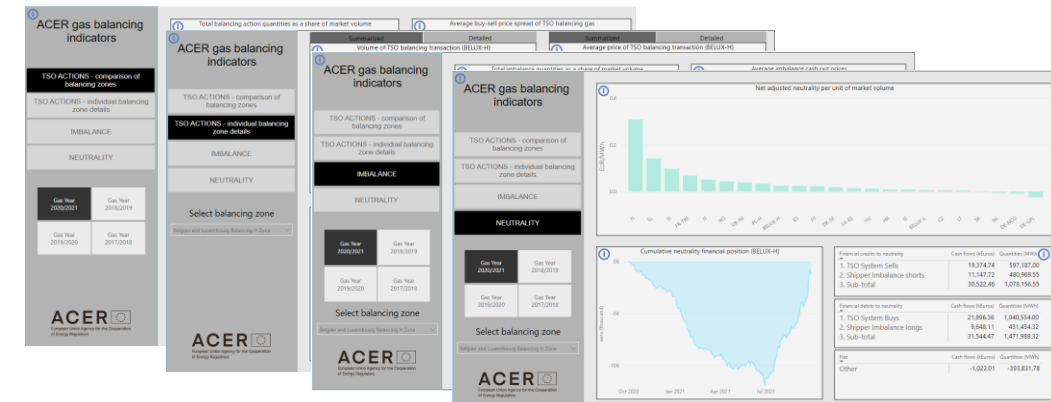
ACER gas balancing indicators

TSO ACTIONS - comparison of balancing zones

TSO ACTIONS - individual balancing zone details

IMBALANCE

NEUTRALITY

Gas Year 2020/2021

Gas Year 2018/2019

Gas Year 2019/2020

Gas Year 2017/2018

ACER

European Union Agency for the Cooperation of Energy Regulators

Total balancing action quantities as a share of market volume

Average buy-sell price spread of TSO balancing gas

ACER gas balancing indicators

TSO ACTIONS - comparison of balancing zones

TSO ACTIONS - individual balancing zone details

IMBALANCE

NEUTRALITY

Select balancing zone

Belgian and Luxembourg Balancing H Zone

ACER

European Union Agency for the Cooperation of Energy Regulators

Summarized

Detailed

Volume of TSO balancing transaction (BELUX-H)

Summarized

Detailed

Average price of TSO balancing transaction (BELUX-H)

ACER gas balancing indicators

TSO ACTIONS - comparison of balancing zones

TSO ACTIONS - individual balancing zone details

IMBALANCE

NEUTRALITY

Gas Year 2020/2021

Gas Year 2018/2019

Gas Year 2019/2020

Gas Year 2017/2018

Select balancing zone

Belgian and Luxembourg Balancing H Zone

ACER

European Union Agency for the Cooperation of Energy Regulators

Total imbalance quantities as a share of market volume

Average imbalance cash out prices

ACER gas balancing indicators

TSO ACTIONS - comparison of balancing zones

TSO ACTIONS - individual balancing zone details

IMBALANCE

NEUTRALITY

Gas Year 2020/2021

Gas Year 2018/2019

Gas Year 2019/2020

Gas Year 2017/2018

Select balancing zone

Belgian and Luxembourg Balancing H Zone

ACER

European Union Agency for the Cooperation of Energy Regulators

Net adjusted neutrality per unit of market volume

0.4

0.2

0.0

EUR/MWh

BELUX-L

Cumulative neutrality financial position (BELUX-H)

0K

-5K

-10K

Oct 2020

Jan 2021

Apr 2021

Jul 2021

| Financial credits to neutrality | Cash flows (kEuros) | Quantities (MWh) |
|---|---|---|
| 1. TSO System Sells | 19,374.74 | 597,187.00 |
| 2. Shipper Imbalance shorts | 11,147.72 | 480,969.55 |
| 3. Sub-total | 30,522.46 | 1,078,156.55 |

| Financial debits to neutrality | Cash flows (kEuros) | Quantities (MWh) |
|---|---|---|
| 1. TSO System Buys | 21,896.36 | 1,040,554.00 |
| 2. Shipper Imbalance longs | 9,648.11 | 431,434.32 |
| 3. Sub-total | 31,544.47 | 1,471,988.32 |

| Net | Cash flows (kEuros) | Quantities (MWh) |
|---|---|---|
| Other | -1,022.01 | -393,831.78 |